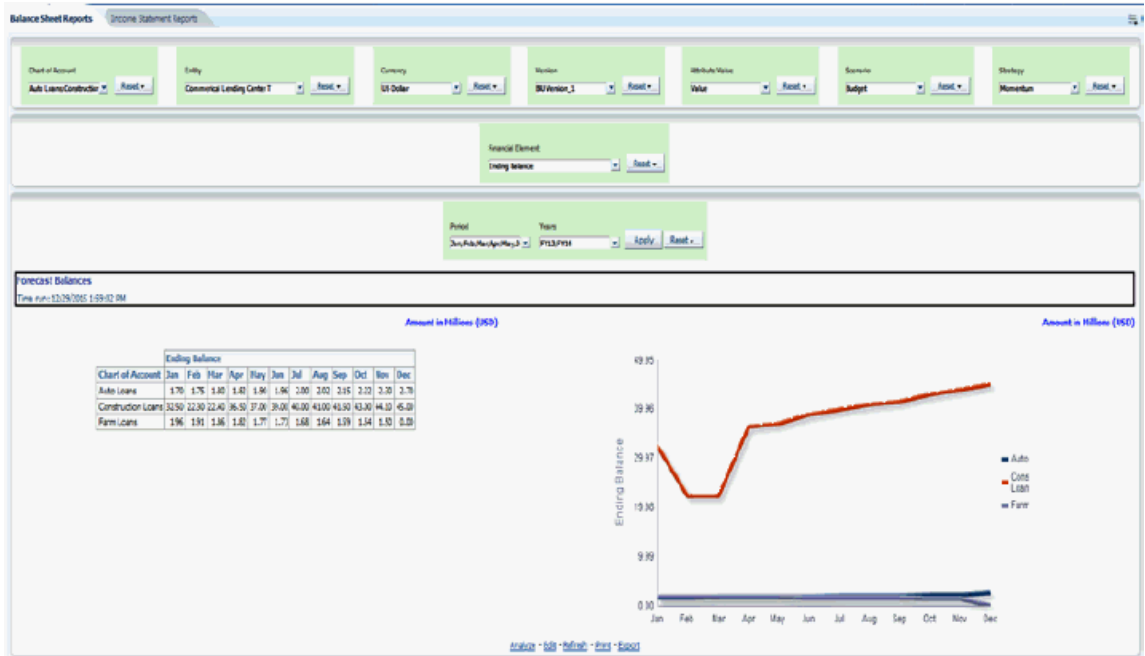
Balance Sheet Reports | Income Statement Reports

Chart of Account
Auto Loans;Construction | Reset

Entity
Commerical Lending Center T | Reset

Currency
US Dollar | Reset

Version
BUVersion_1 | Reset

Attribute Value
Value | Reset

Scenario
Budget | Reset

Strategy
Momentum | Reset

Financial Element
Ending Balance | Reset

Period
Jan;Feb;Mar;Apr;May;J | Years
FY13;FY14 | Apply | Reset

Forecast Balances
Time run: 12/29/2015 1:59:02 PM

Amount in Millions (USD)

| | Ending Balance | | | | | | | | | | | |
|---|---|---|---|---|---|---|---|---|---|---|---|---|
| Chart of Account | Jan | Feb | Mar | Apr | May | Jun | Jul | Aug | Sep | Oct | Nov | Dec |
| Auto Loans | 1.70 | 1.75 | 1.80 | 1.82 | 1.86 | 1.96 | 2.00 | 2.02 | 2.15 | 2.22 | 2.30 | 2.78 |
| Construction Loans | 32.50 | 22.30 | 22.40 | 36.50 | 37.00 | 39.00 | 40.00 | 41.00 | 41.50 | 43.00 | 44.10 | 45.00 |
| Farm Loans | 1.96 | 1.91 | 1.86 | 1.82 | 1.77 | 1.73 | 1.68 | 1.64 | 1.59 | 1.34 | 1.50 | 0.81 |

Amount in Millions (USD)

49.95
39.96
29.97
19.98
9.99
0.00
Ending Balance
Jan Feb Mar Apr May Jun Jul Aug Sep Oct Nov Dec

Auto
Cons Loan
Farm

Analyze - Edit - Refresh - Print - Export